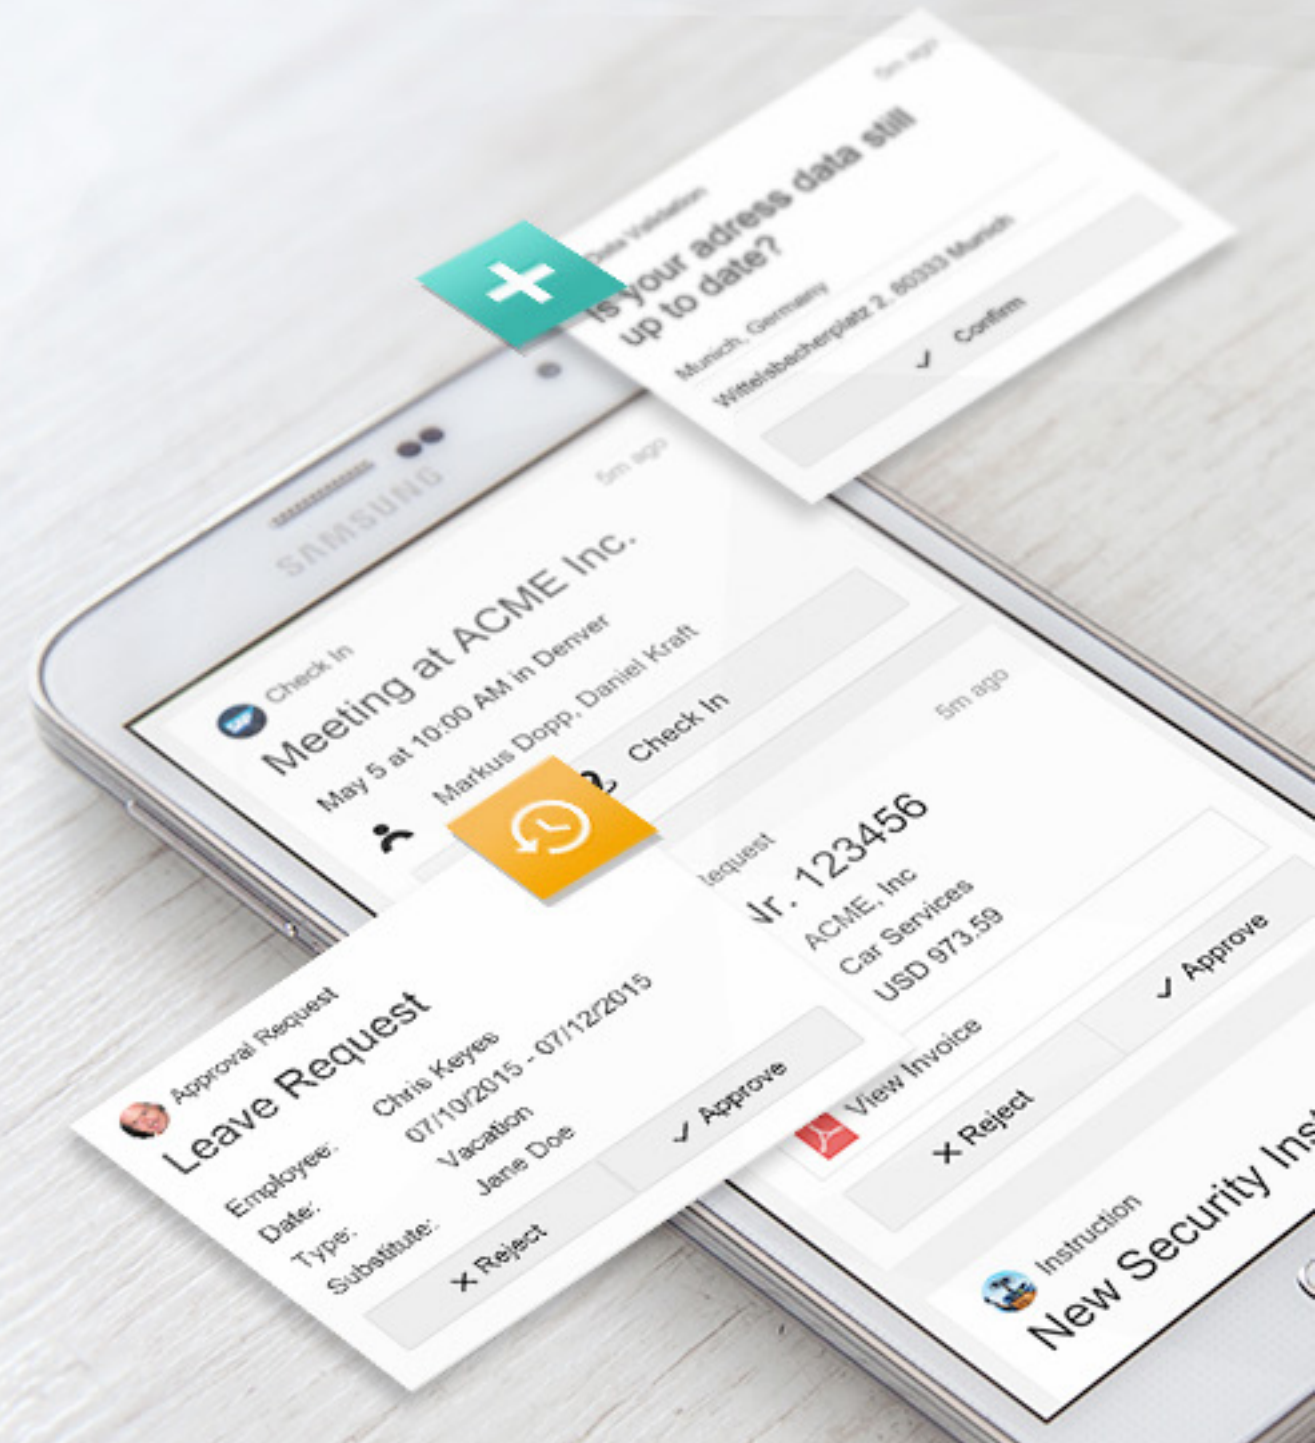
5m ago
Data Validation
Is your adress data still up to date?
Munich, Germany
Wittelsbacherplatz 2, 80333 Munich
✓ Confirm

SAMSUNG

5m ago
Check In
Meeting at ACME Inc.
May 5 at 10:00 AM in Denver
Markus Dopp, Daniel Kraft
Check In

5m ago
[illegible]equest
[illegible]r. 123456
ACME, Inc
Car Services
USD 973.59
View Invoice
✕ Reject
✓ Approve

Approval Request
Leave Request
Employee: Chris Keyes
Date: 07/10/2015 - 07/12/2015
Type: Vacation
Substitute: Jane Doe
✕ Reject
✓ Approve

Instruction
New Security Ins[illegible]